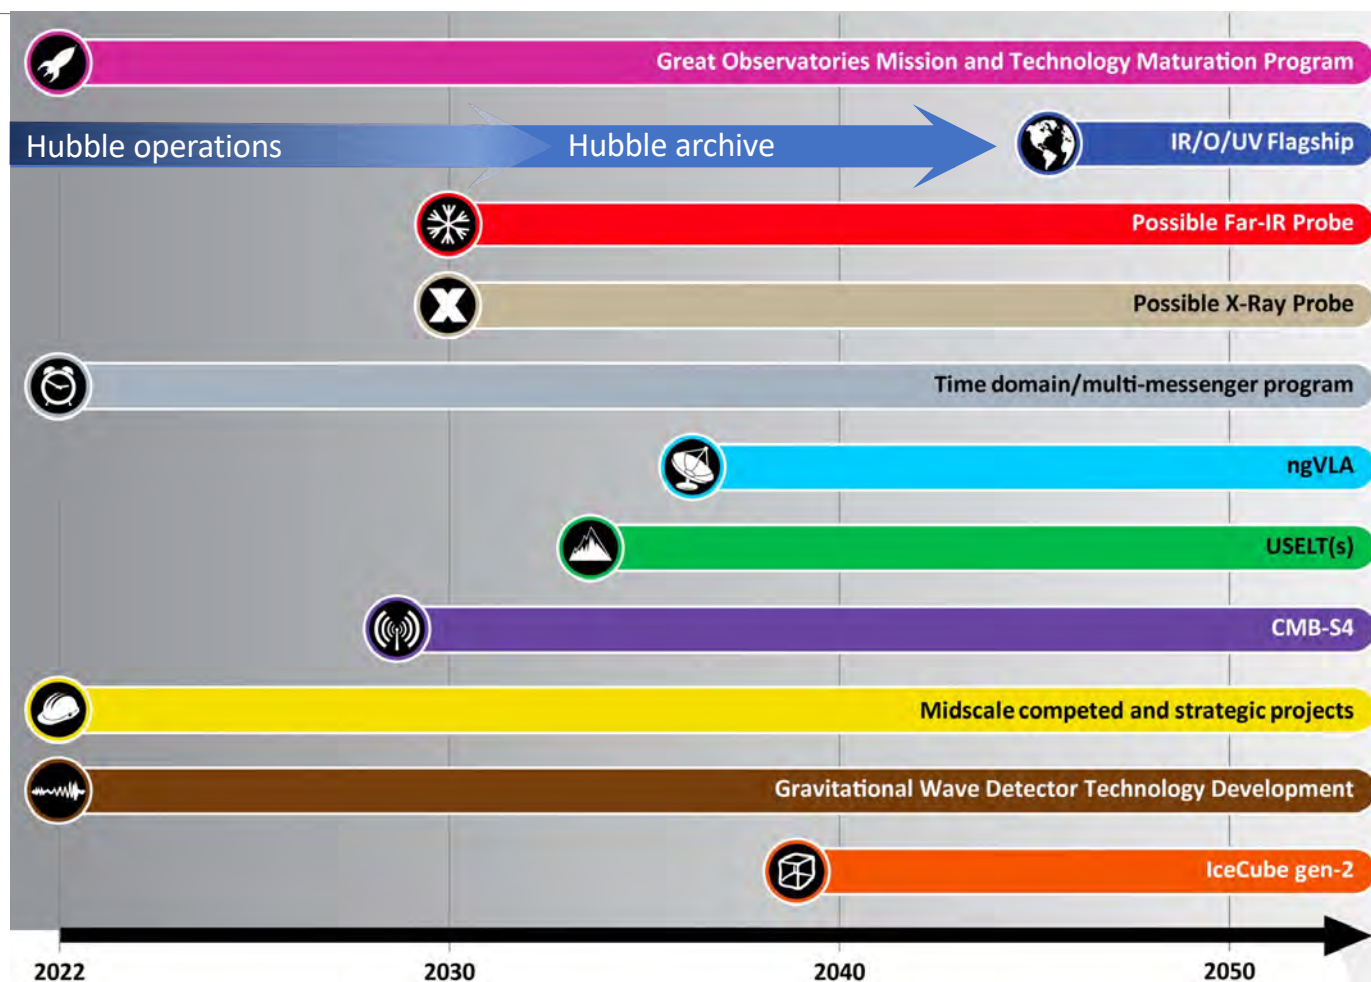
Great Observatories Mission and Technology Maturation Program

Hubble operations

Hubble archive

IR/O/UV Flagship

Possible Far-IR Probe

Possible X-Ray Probe

Time domain/multi-messenger program

ngVLA

USELT(s)

CMB-S4

Midscale competed and strategic projects

Gravitational Wave Detector Technology Development

IceCube gen-2

2022

2030

2040

2050